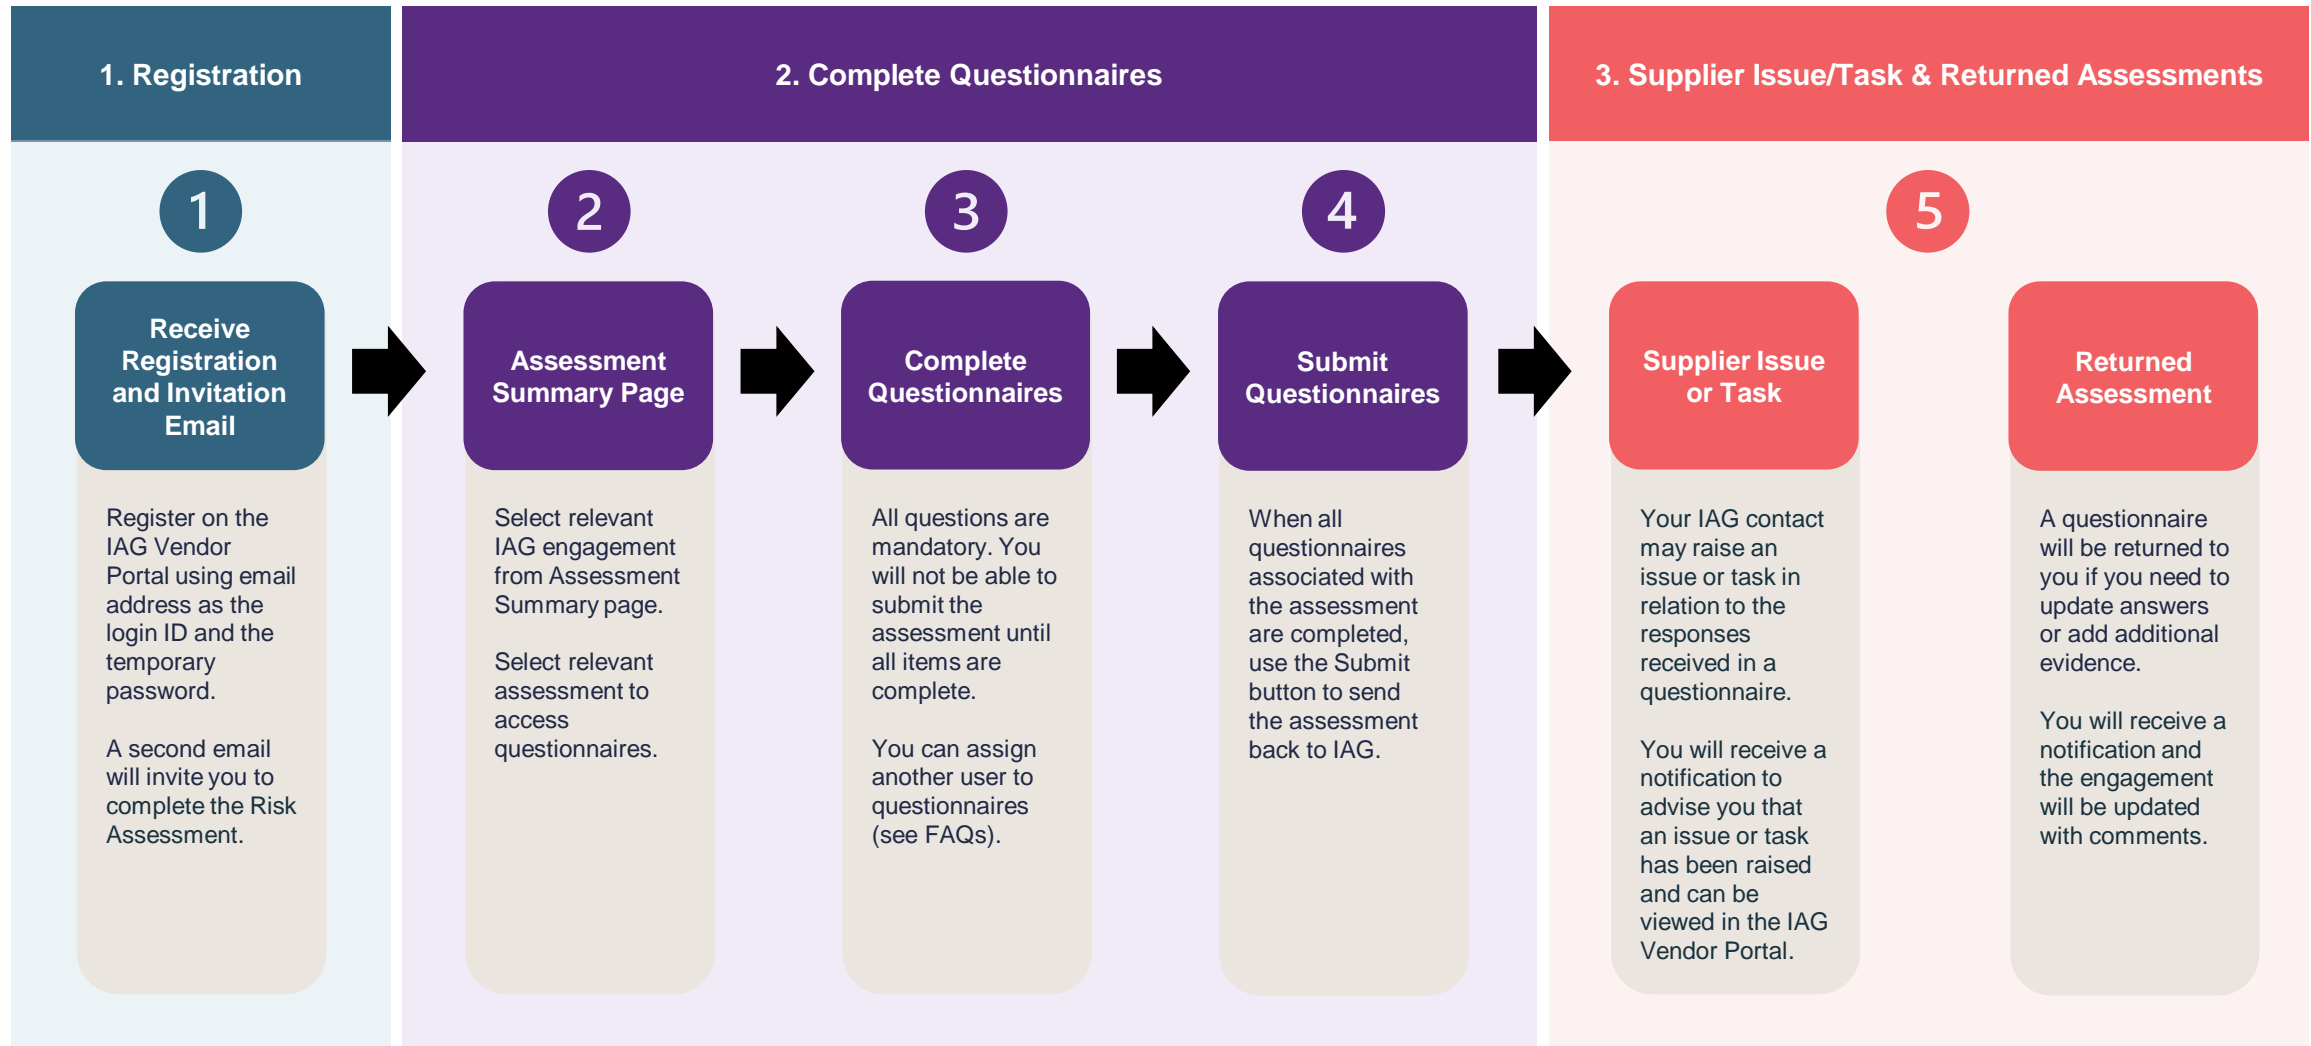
1. Registration

2. Complete Questionnaires

3. Supplier Issue/Task & Returned Assessments

1

Receive Registration and Invitation Email

Register on the IAG Vendor Portal using email address as the login ID and the temporary password.

A second email will invite you to complete the Risk Assessment.

2

Assessment Summary Page

Select relevant IAG engagement from Assessment Summary page.

Select relevant assessment to access questionnaires.

3

Complete Questionnaires

All questions are mandatory. You will not be able to submit the assessment until all items are complete.

You can assign another user to questionnaires (see FAQs).

4

Submit Questionnaires

When all questionnaires associated with the assessment are completed, use the Submit button to send the assessment back to IAG.

5

Supplier Issue or Task

Your IAG contact may raise an issue or task in relation to the responses received in a questionnaire.

You will receive a notification to advise you that an issue or task has been raised and can be viewed in the IAG Vendor Portal.

Returned Assessment

A questionnaire will be returned to you if you need to update answers or add additional evidence.

You will receive a notification and the engagement will be updated with comments.